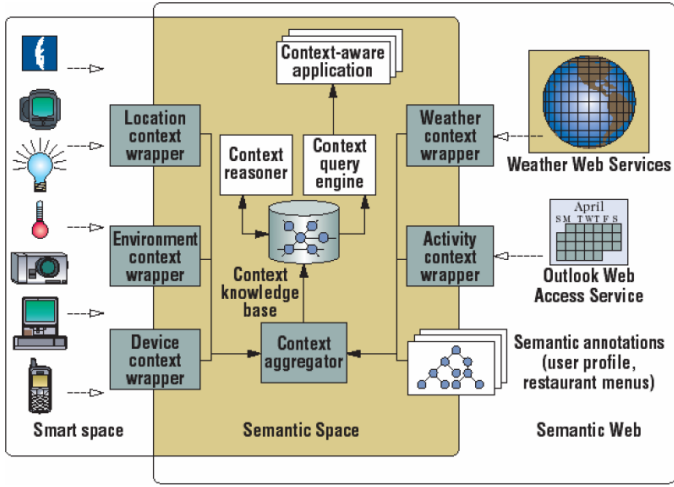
Context-aware application

Location context wrapper

Environment context wrapper

Device context wrapper

Context reasoner

Context query engine

Context knowledge base

Context aggregator

Weather context wrapper

Activity context wrapper

Weather Web Services

April
S M T W T F S

Outlook Web Access Service

Semantic annotations (user profile, restaurant menus)

Smart space

Semantic Space

Semantic Web